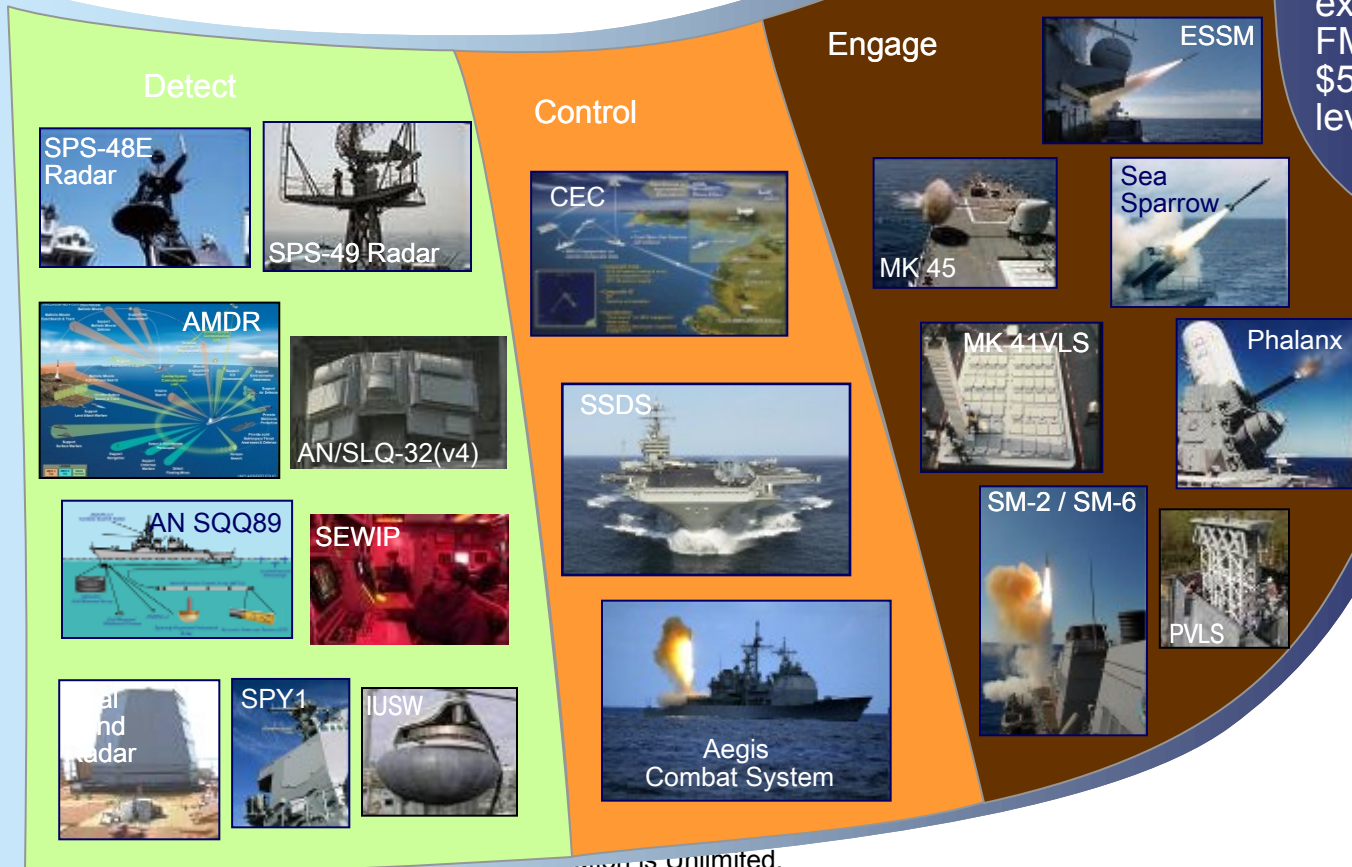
Detect

SPS-48E Radar

SPS-49 Radar

AMDR

AN/SLQ-32(v4)

AN SQQ89

SEWIP

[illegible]al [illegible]nd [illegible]adar

SPY1

IUSW

Control

CEC

SSDS

Aegis Combat System

Engage

ESSM

MK 45

Sea Sparrow

MK 41VLS

Phalanx

SM-2 / SM-6

PVLS

ex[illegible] FM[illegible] $5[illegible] lev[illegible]

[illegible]ution is Unlimited.